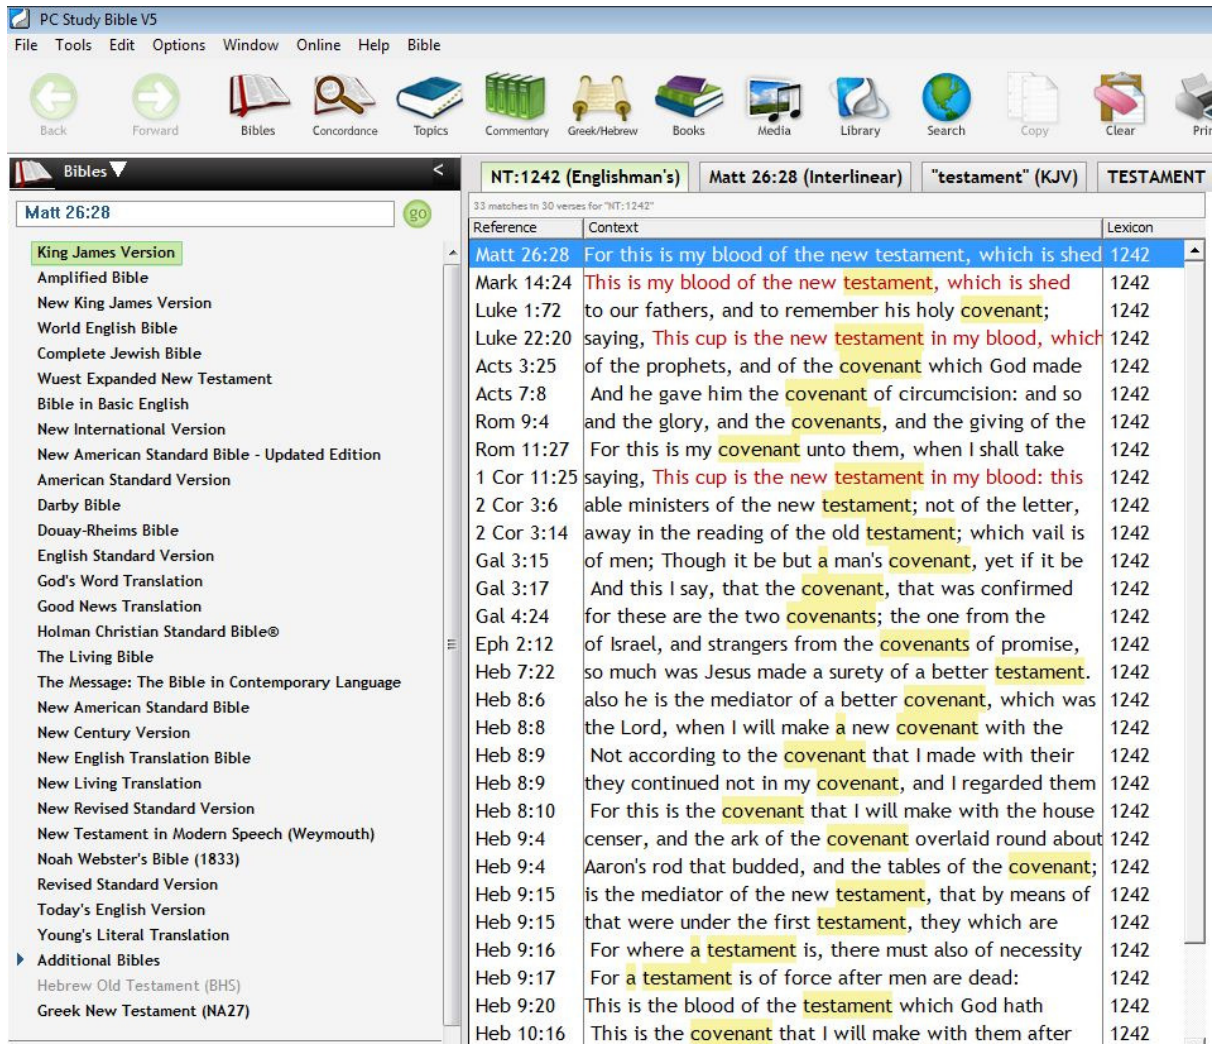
PC Study Bible V5

File Tools Edit Options Window Online Help Bible

Back Forward Bibles Concordance Topics Commentary Greek/Hebrew Books Media Library Search Copy Clear Pri

Bibles

Matt 26:28 go

King James Version
Amplified Bible
New King James Version
World English Bible
Complete Jewish Bible
Wuest Expanded New Testament
Bible in Basic English
New International Version
New American Standard Bible - Updated Edition
American Standard Version
Darby Bible
Douay-Rheims Bible
English Standard Version
God's Word Translation
Good News Translation
Holman Christian Standard Bible®
The Living Bible
The Message: The Bible in Contemporary Language
New American Standard Bible
New Century Version
New English Translation Bible
New Living Translation
New Revised Standard Version
New Testament in Modern Speech (Weymouth)
Noah Webster's Bible (1833)
Revised Standard Version
Today's English Version
Young's Literal Translation
Additional Bibles
Hebrew Old Testament (BHS)
Greek New Testament (NA27)

NT:1242 (Englishman's) | Matt 26:28 (Interlinear) | "testament" (KJV) | TESTAMENT

33 matches in 30 verses for "NT:1242"

| Reference | Context | Lexicon |
|---|---|---|
| Matt 26:28 | For this is my blood of the new testament, which is shed | 1242 |
| Mark 14:24 | This is my blood of the new testament, which is shed | 1242 |
| Luke 1:72 | to our fathers, and to remember his holy covenant; | 1242 |
| Luke 22:20 | saying, This cup is the new testament in my blood, which | 1242 |
| Acts 3:25 | of the prophets, and of the covenant which God made | 1242 |
| Acts 7:8 | And he gave him the covenant of circumcision: and so | 1242 |
| Rom 9:4 | and the glory, and the covenants, and the giving of the | 1242 |
| Rom 11:27 | For this is my covenant unto them, when I shall take | 1242 |
| 1 Cor 11:25 | saying, This cup is the new testament in my blood: this | 1242 |
| 2 Cor 3:6 | able ministers of the new testament; not of the letter, | 1242 |
| 2 Cor 3:14 | away in the reading of the old testament; which vail is | 1242 |
| Gal 3:15 | of men; Though it be but a man's covenant, yet if it be | 1242 |
| Gal 3:17 | And this I say, that the covenant, that was confirmed | 1242 |
| Gal 4:24 | for these are the two covenants; the one from the | 1242 |
| Eph 2:12 | of Israel, and strangers from the covenants of promise, | 1242 |
| Heb 7:22 | so much was Jesus made a surety of a better testament. | 1242 |
| Heb 8:6 | also he is the mediator of a better covenant, which was | 1242 |
| Heb 8:8 | the Lord, when I will make a new covenant with the | 1242 |
| Heb 8:9 | Not according to the covenant that I made with their | 1242 |
| Heb 8:9 | they continued not in my covenant, and I regarded them | 1242 |
| Heb 8:10 | For this is the covenant that I will make with the house | 1242 |
| Heb 9:4 | censer, and the ark of the covenant overlaid round about | 1242 |
| Heb 9:4 | Aaron's rod that budded, and the tables of the covenant; | 1242 |
| Heb 9:15 | is the mediator of the new testament, that by means of | 1242 |
| Heb 9:15 | that were under the first testament, they which are | 1242 |
| Heb 9:16 | For where a testament is, there must also of necessity | 1242 |
| Heb 9:17 | For a testament is of force after men are dead: | 1242 |
| Heb 9:20 | This is the blood of the testament which God hath | 1242 |
| Heb 10:16 | This is the covenant that I will make with them after | 1242 |